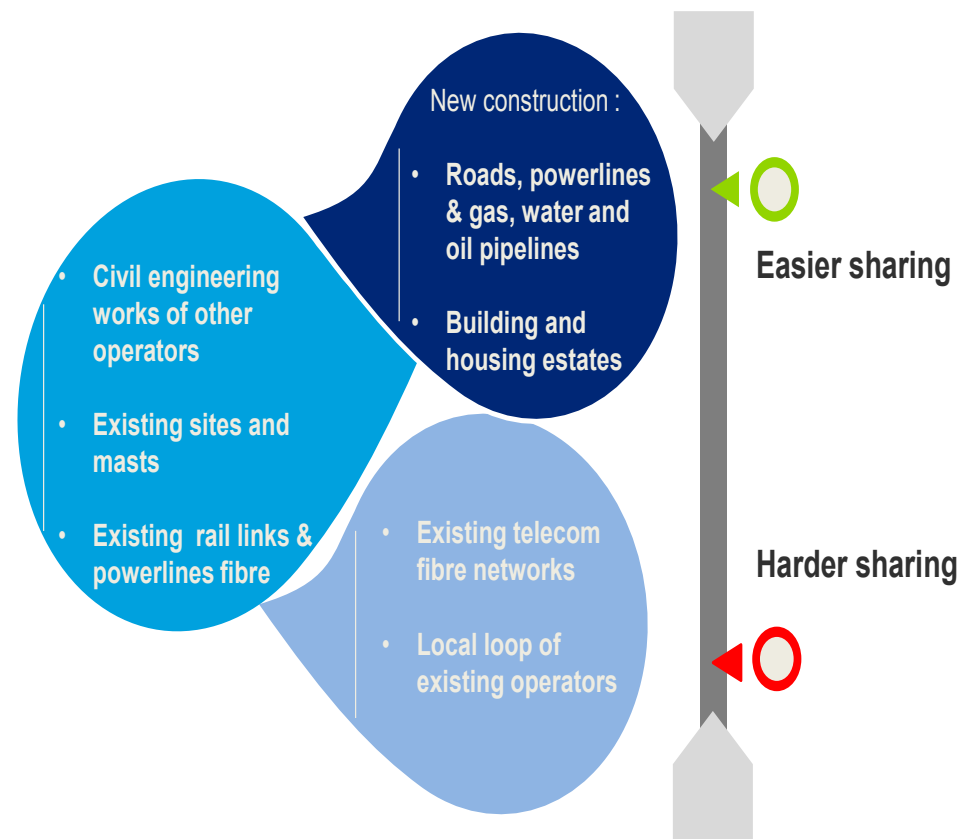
New construction :

- Roads, powerlines & gas, water and oil pipelines
- Building and housing estates

- Civil engineering works of other operators
- Existing sites and masts
- Existing rail links & powerlines fibre

- Existing telecom fibre networks
- Local loop of existing operators

Easier sharing

Harder sharing